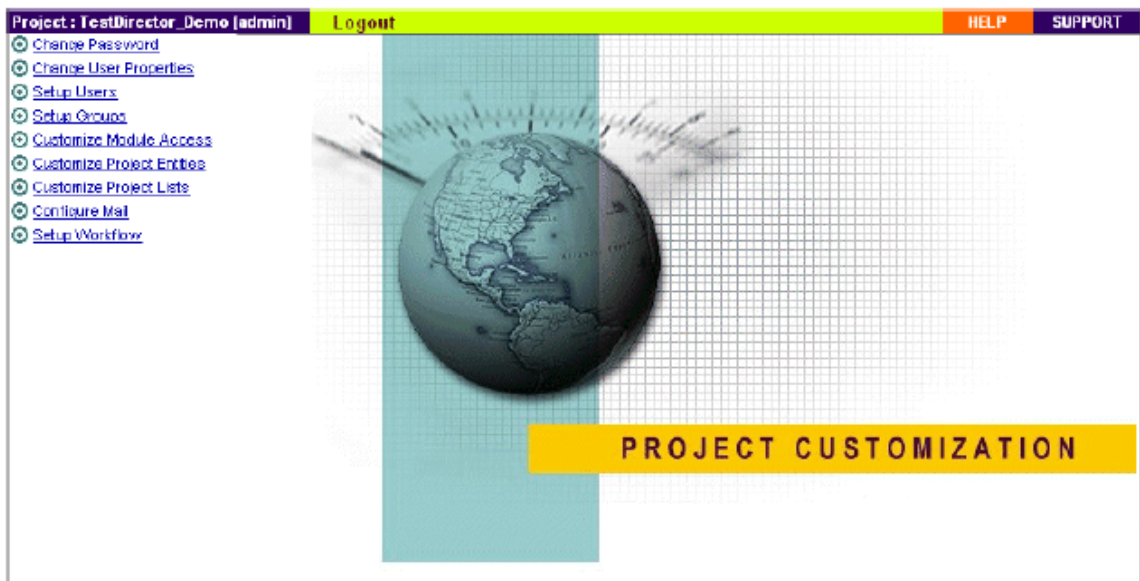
Project : TestDirector_Demo [admin]
Logout
HELP
SUPPORT

Change Password
Change User Properties
Setup Users
Setup Groups
Customize Module Access
Customize Project Entities
Customize Project Lists
Configure Mail
Setup Workflow

PROJECT CUSTOMIZATION